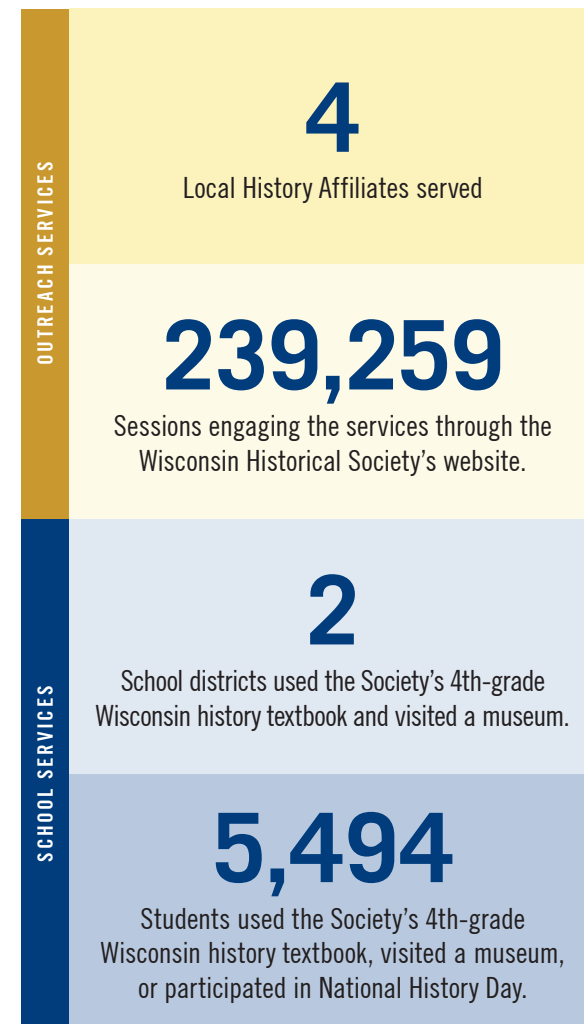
OUTREACH SERVICES

4

Local History Affiliates served

239,259

Sessions engaging the services through the Wisconsin Historical Society's website.

SCHOOL SERVICES

2

School districts used the Society's 4th-grade Wisconsin history textbook and visited a museum.

5,494

Students used the Society's 4th-grade Wisconsin history textbook, visited a museum, or participated in National History Day.